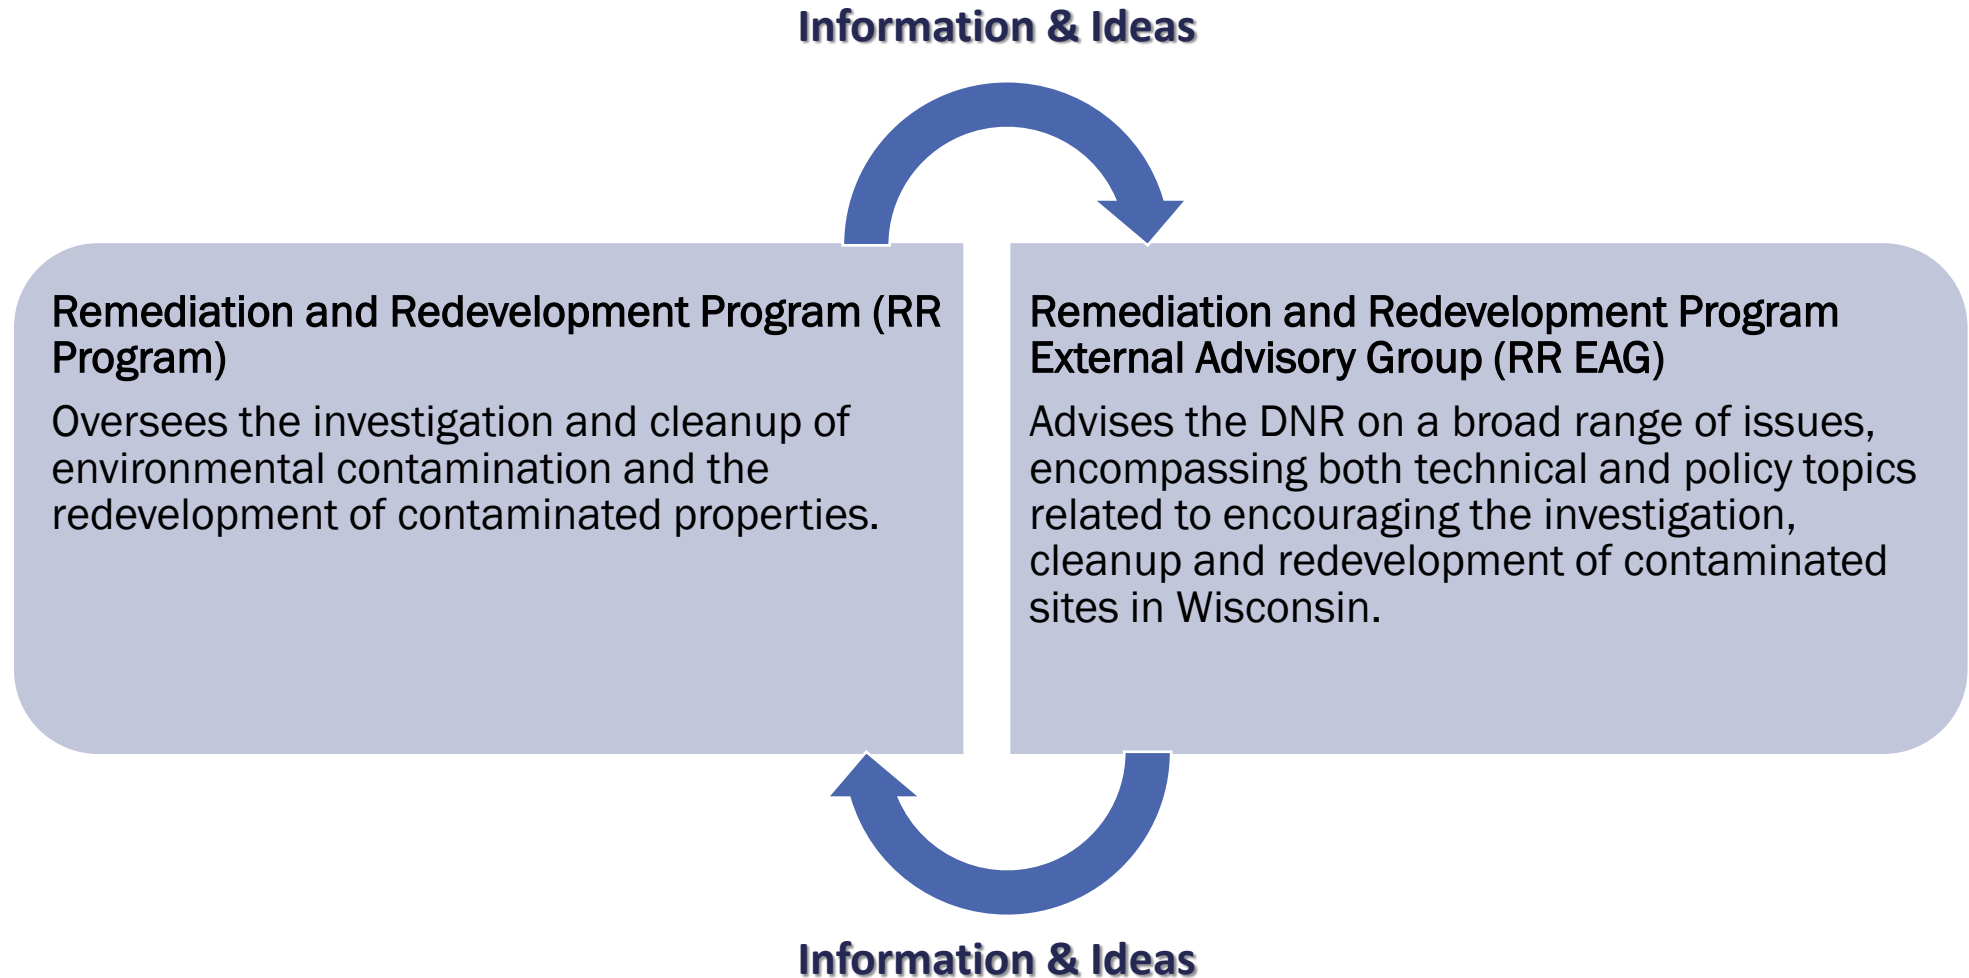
Information & Ideas

Remediation and Redevelopment Program (RR Program)

Oversees the investigation and cleanup of environmental contamination and the redevelopment of contaminated properties.

Remediation and Redevelopment Program External Advisory Group (RR EAG)

Advises the DNR on a broad range of issues, encompassing both technical and policy topics related to encouraging the investigation, cleanup and redevelopment of contaminated sites in Wisconsin.

Information & Ideas